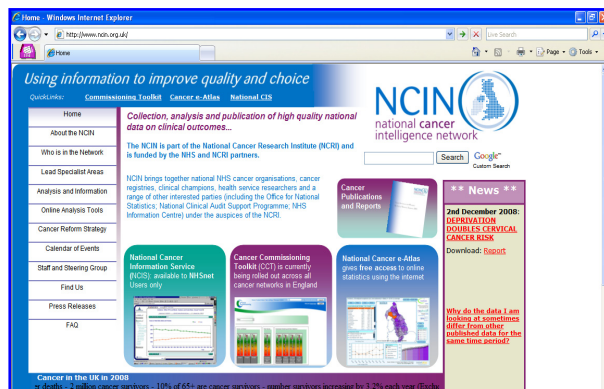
Home - Windows Internet Explorer

http://www.ncin.org.uk/

Live Search

Home

Page ▾ Tools ▾

Using information to improve quality and choice

QuickLinks: Commissioning Toolkit Cancer e-Atlas National CIS

NCIN national cancer intelligence network

Home

About the NCIN

Who is in the Network

Lead Specialist Areas

Analysis and Information

Online Analysis Tools

Cancer Reform Strategy

Calendar of Events

Staff and Steering Group

Find Us

Press Releases

FAQ

Collection, analysis and publication of high quality national data on clinical outcomes...

The NCIN is part of the National Cancer Research Institute (NCRI) and is funded by the NHS and NCRI partners.

NCIN brings together national NHS cancer organisations, cancer registries, clinical champions, health service researchers and a range of other interested parties (including the Office for National Statistics; National Clinical Audit Support Programme; NHS Information Centre) under the auspices of the NCRI.

Search Google Custom Search

Cancer Publications and Reports

** News **

2nd December 2008: DEPRIVATION DOUBLES CERVICAL CANCER RISK

Download: Report

National Cancer Information Service (NCIS): available to NHSnet Users only

Cancer Commissioning Toolkit (CCT) is currently being rolled out across all cancer networks in England

National Cancer e-Atlas gives free access to online statistics using the internet

Why do the data I am looking at sometimes differ from other published data for the same time period?

Cancer in the UK in 2008

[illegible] deaths - 2 million cancer survivors - 10% of 65+ are cancer survivors - number survivors increasing by 3.2% each year (Exclu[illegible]